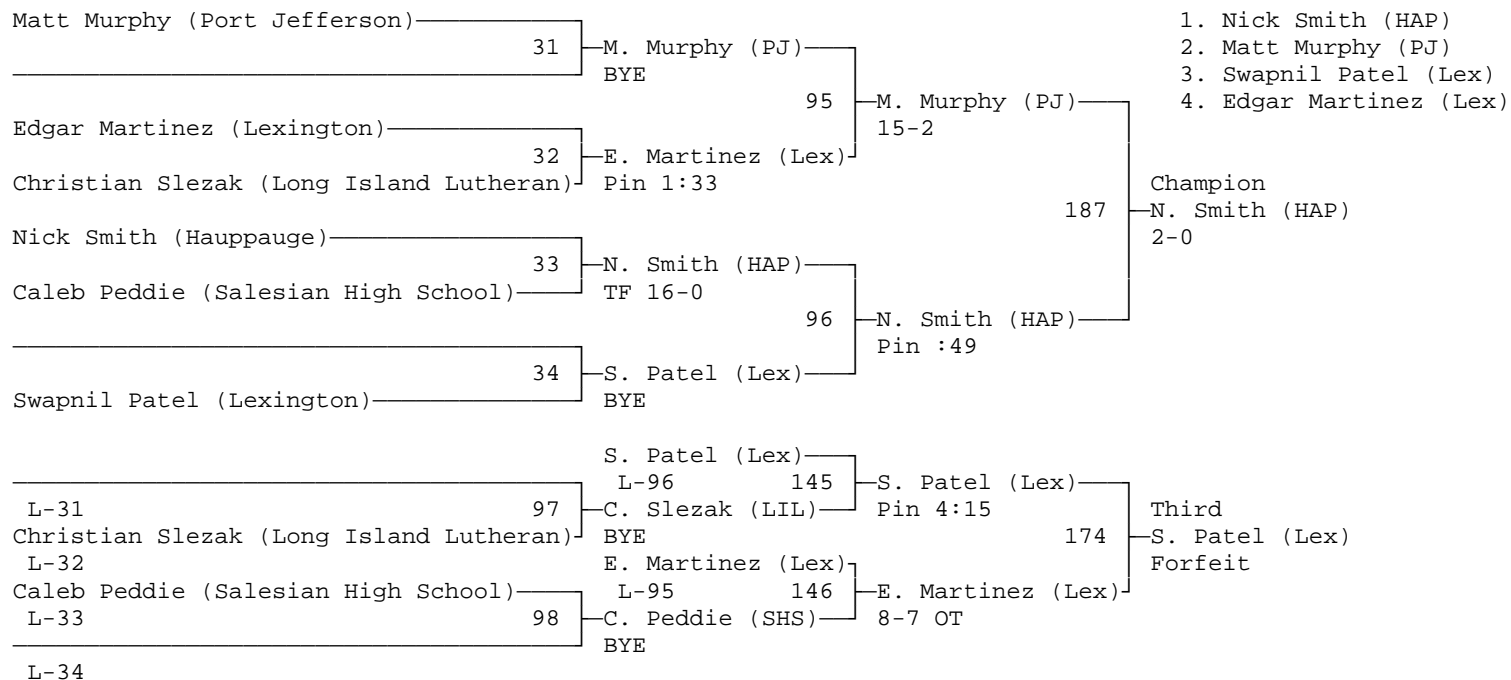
Matt Murphy (Port Jefferson)
31
M. Murphy (PJ)
BYE
95
M. Murphy (PJ)
15-2

Edgar Martinez (Lexington)
32
E. Martinez (Lex)
Christian Slezak (Long Island Lutheran)
Pin 1:33

Champion
187
N. Smith (HAP)
2-0

Nick Smith (Hauppauge)
33
N. Smith (HAP)
Caleb Peddie (Salesian High School)
TF 16-0
96
N. Smith (HAP)
Pin :49

34
S. Patel (Lex)
Swapnil Patel (Lexington)
BYE

1. Nick Smith (HAP)
2. Matt Murphy (PJ)
3. Swapnil Patel (Lex)
4. Edgar Martinez (Lex)

S. Patel (Lex)
L-96
145
S. Patel (Lex)
L-31
97
C. Slezak (LIL)
Pin 4:15
Christian Slezak (Long Island Lutheran)
BYE
L-32
E. Martinez (Lex)
L-95
146
E. Martinez (Lex)
Caleb Peddie (Salesian High School)
L-33
98
C. Peddie (SHS)
8-7 OT
BYE
L-34

Third
174
S. Patel (Lex)
Forfeit